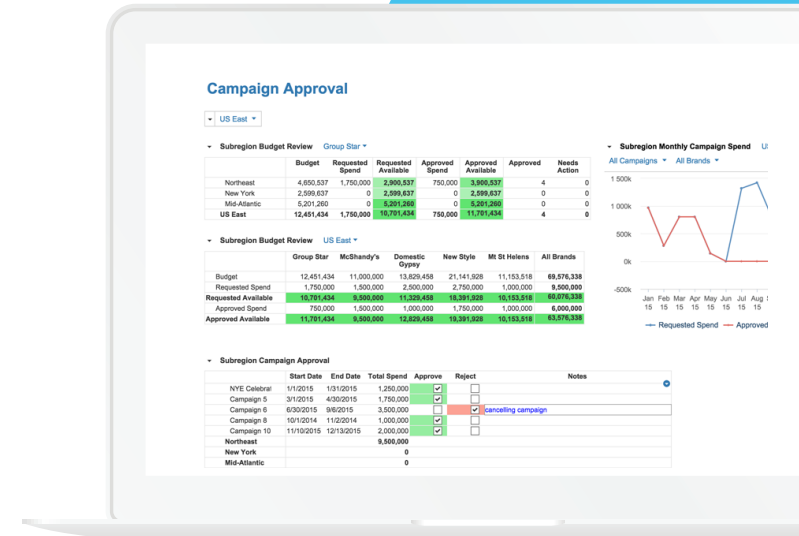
Campaign Approval

US East

Subregion Budget Review Group Star

| | Budget | Requested Spend | Requested Available | Approved Spend | Approved Available | Approved | Needs Action |
|---|---|---|---|---|---|---|---|
| Northeast | 4,650,537 | 1,750,000 | 2,900,537 | 750,000 | 3,900,537 | 4 | 0 |
| New York | 2,599,637 | 0 | 2,599,637 | 0 | 2,599,637 | 0 | 0 |
| Mid-Atlantic | 5,201,260 | 0 | 5,201,260 | 0 | 5,201,260 | 0 | 0 |
| US East | 12,451,434 | 1,750,000 | 10,701,434 | 750,000 | 11,701,434 | 4 | 0 |

Subregion Budget Review US East

| | Group Star | McShandy's | Domestic Gypsy | New Style | Mt St Helens | All Brands |
|---|---|---|---|---|---|---|
| Budget | 12,451,434 | 11,000,000 | 13,829,458 | 21,141,928 | 11,153,518 | 69,576,338 |
| Requested Spend | 1,750,000 | 1,500,000 | 2,500,000 | 2,750,000 | 1,000,000 | 9,500,000 |
| Requested Available | 10,701,434 | 9,500,000 | 11,329,458 | 18,391,928 | 10,153,518 | 60,076,338 |
| Approved Spend | 750,000 | 1,500,000 | 1,000,000 | 1,750,000 | 1,000,000 | 6,000,000 |
| Approved Available | 11,701,434 | 9,500,000 | 12,829,458 | 19,391,928 | 10,153,518 | 63,576,338 |

Subregion Campaign Approval

| | Start Date | End Date | Total Spend | Approve | Reject | Notes |
|---|---|---|---|---|---|---|
| NYE Celebra | 1/1/2015 | 1/31/2015 | 1,250,000 | ☑ | ☐ | |
| Campaign 5 | 3/1/2015 | 4/30/2015 | 1,750,000 | ☑ | ☐ | |
| Campaign 6 | 6/30/2015 | 9/6/2015 | 3,500,000 | ☐ | ☑ | cancelling campaign |
| Campaign 8 | 10/1/2014 | 11/2/2014 | 1,000,000 | ☑ | ☐ | |
| Campaign 10 | 11/10/2015 | 12/13/2015 | 2,000,000 | ☑ | ☐ | |
| Northeast | | | 9,500,000 | | | |
| New York | | | 0 | | | |
| Mid-Atlantic | | | 0 | | | |

Subregion Monthly Campaign Spend US

All Campaigns All Brands

1 500k
1 000k
500k
0k
-500k

Jan 15 Feb 15 Mar 15 Apr 15 May 15 Jun 15 Jul 15 Aug 15 S

Requested Spend Approved